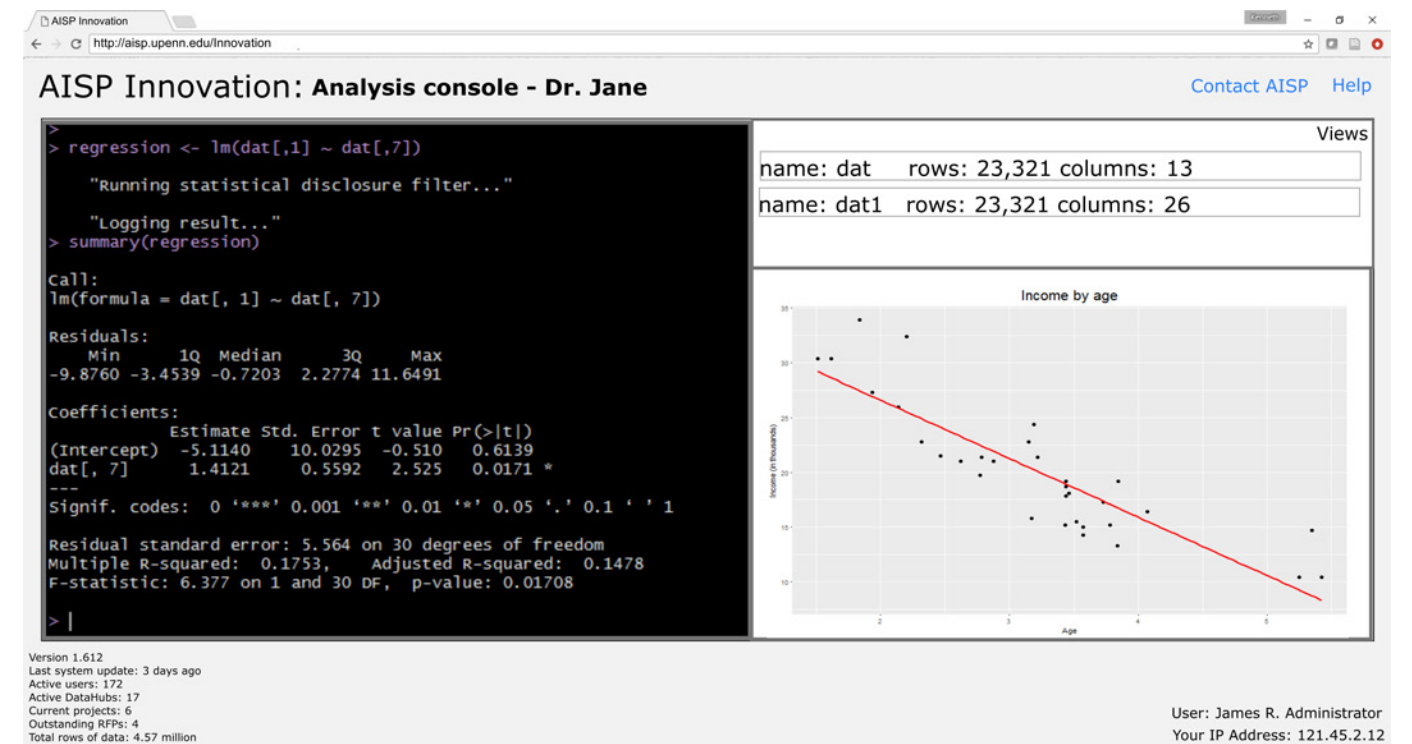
AISP Innovation

http://aisp.upenn.edu/Innovation

AISP Innovation: Analysis console - Dr. Jane

Contact AISP Help

>
> regression <- lm(dat[,1] ~ dat[,7])

"Running statistical disclosure filter..."

"Logging result..."
> summary(regression)

Call:
lm(formula = dat[, 1] ~ dat[, 7])

Residuals:
Min 1Q Median 3Q Max
-9.8760 -3.4539 -0.7203 2.2774 11.6491

Coefficients:

| | Estimate | Std. Error | t value | Pr(>\|t\|) | |
|---|---|---|---|---|---|
| (Intercept) | -5.1140 | 10.0295 | -0.510 | 0.6139 | |
| dat[, 7] | 1.4121 | 0.5592 | 2.525 | 0.0171 | * |

---
Signif. codes: 0 '***' 0.001 '**' 0.01 '*' 0.05 '.' 0.1 ' ' 1

Residual standard error: 5.564 on 30 degrees of freedom
Multiple R-squared: 0.1753, Adjusted R-squared: 0.1478
F-statistic: 6.377 on 1 and 30 DF, p-value: 0.01708

> |

Views

name: dat rows: 23,321 columns: 13

name: dat1 rows: 23,321 columns: 26

Income by age

35
30
25
20
15
10

Income (in thousands)

2 3 4 5

Age

Version 1.612
Last system update: 3 days ago
Active users: 172
Active DataHubs: 17
Current projects: 6
Outstanding RFPs: 4
Total rows of data: 4.57 million

User: James R. Administrator
Your IP Address: 121.45.2.12